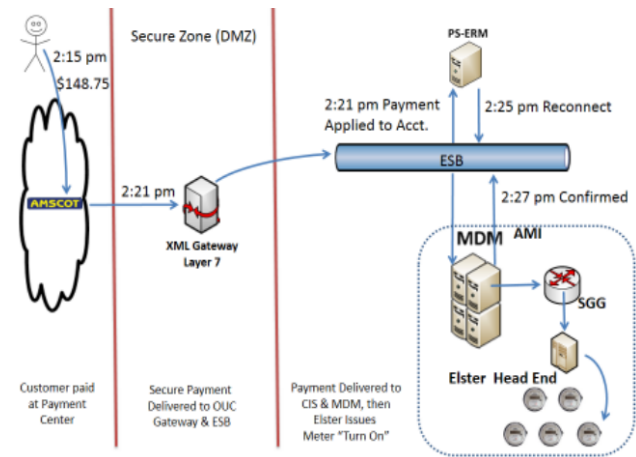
Secure Zone (DMZ)

2:15 pm

$148.75

AMSCOT

2:21 pm

XML Gateway Layer 7

PS-ERM

2:21 pm Payment Applied to Acct.

2:25 pm Reconnect

ESB

2:27 pm Confirmed

MDM

AMI

SGG

Elster Head End

Customer paid at Payment Center

Secure Payment Delivered to OUC Gateway & ESB

Payment Delivered to CIS & MDM, then Elster Issues Meter "Turn On"